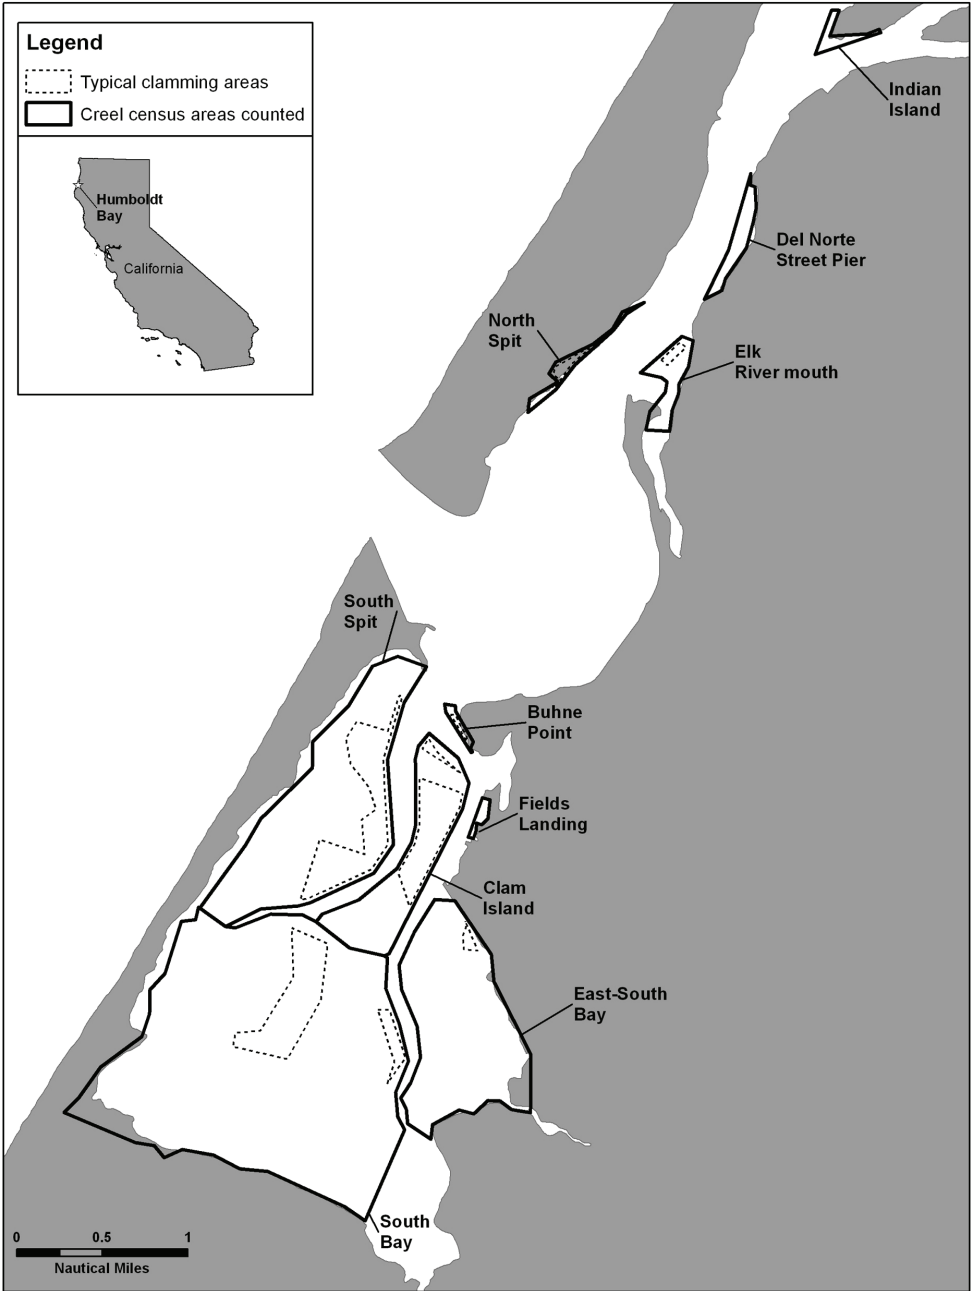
Legend
Typical clamming areas
Creel census areas counted

Humboldt Bay
California

Indian Island

Del Norte Street Pier

North Spit

Elk River mouth

South Spit

Buhne Point

Fields Landing

Clam Island

East-South Bay

South Bay

0 0.5 1
Nautical Miles